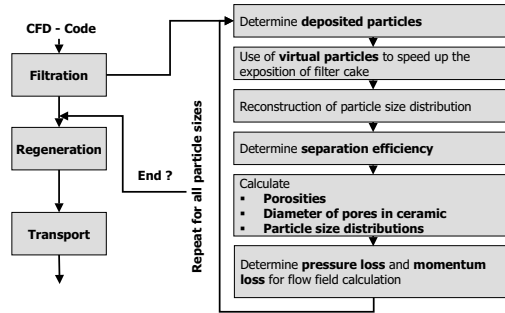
CFD - Code

Filtration

Regeneration

End ?

Transport

Repeat for all particle sizes

Determine deposited particles

Use of virtual particles to speed up the exposition of filter cake

Reconstruction of particle size distribution

Determine separation efficiency

Calculate
▪ Porosities
▪ Diameter of pores in ceramic
▪ Particle size distributions

Determine pressure loss and momentum loss for flow field calculation